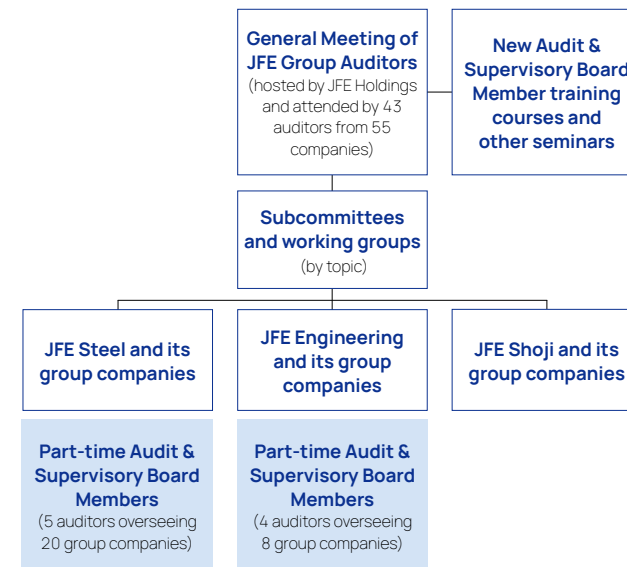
General Meeting of JFE Group Auditors
(hosted by JFE Holdings and attended by 43 auditors from 55 companies)

New Audit & Supervisory Board Member training courses and other seminars

Subcommittees and working groups
(by topic)

JFE Steel and its group companies

JFE Engineering and its group companies

JFE Shoji and its group companies

Part-time Audit & Supervisory Board Members
(5 auditors overseeing 20 group companies)

Part-time Audit & Supervisory Board Members
(4 auditors overseeing 8 group companies)